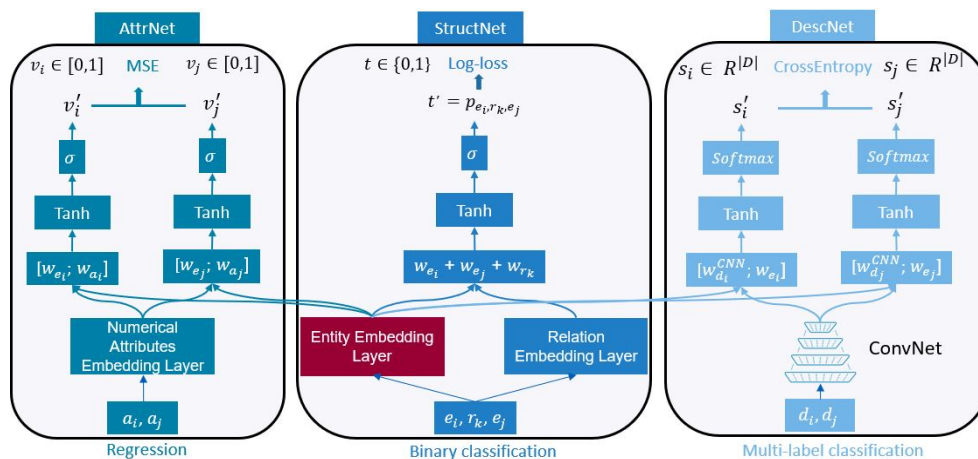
AttrNet

$v_i \in [0,1]$ MSE $v_j \in [0,1]$

$v_i'$ $v_j'$

$\sigma$ $\sigma$

Tanh Tanh

$[w_{e_i}; w_{a_i}]$ $[w_{e_j}; w_{a_j}]$

Numerical Attributes Embedding Layer

$a_i, a_j$

Regression

StructNet

$t \in \{0,1\}$ Log-loss

$t' = p_{e_i, r_k, e_j}$

$\sigma$

Tanh

$w_{e_i} + w_{e_j} + w_{r_k}$

Entity Embedding Layer

Relation Embedding Layer

$e_i, r_k, e_j$

Binary classification

DescNet

$s_i \in R^{|D|}$ CrossEntropy $s_j \in R^{|D|}$

$s_i'$ $s_j'$

$Softmax$ $Softmax$

Tanh Tanh

$[w_{d_i}^{CNN}; w_{e_i}]$ $[w_{d_j}^{CNN}; w_{e_j}]$

ConvNet

$d_i, d_j$

Multi-label classification